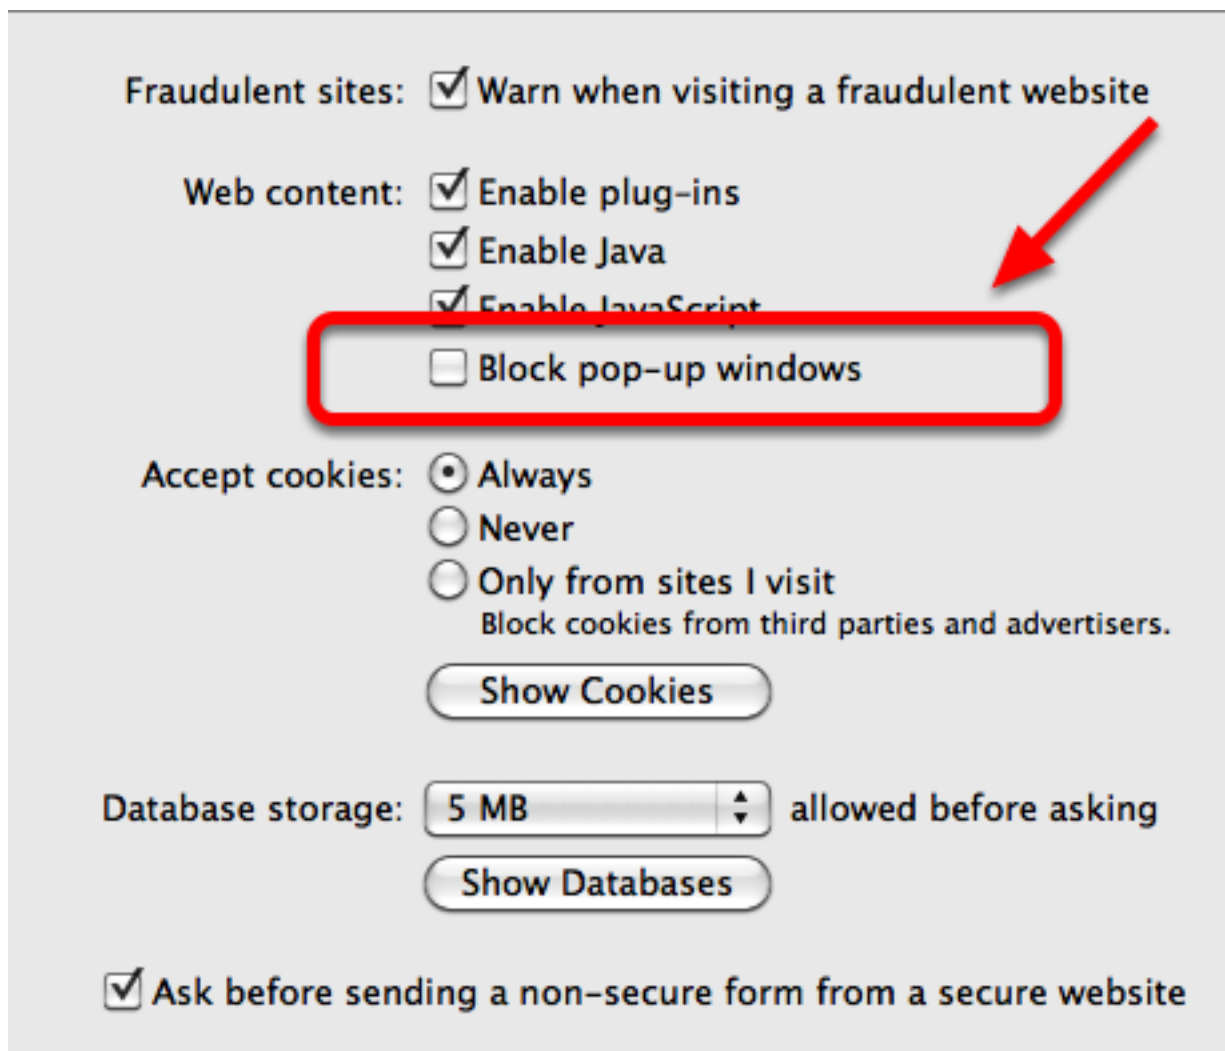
Fraudulent sites: Warn when visiting a fraudulent website

Web content: Enable plug-ins
Enable Java
Enable JavaScript
Block pop-up windows

Accept cookies: Always
Never
Only from sites I visit
Block cookies from third parties and advertisers.

Show Cookies

Database storage: 5 MB allowed before asking

Show Databases

Ask before sending a non-secure form from a secure website